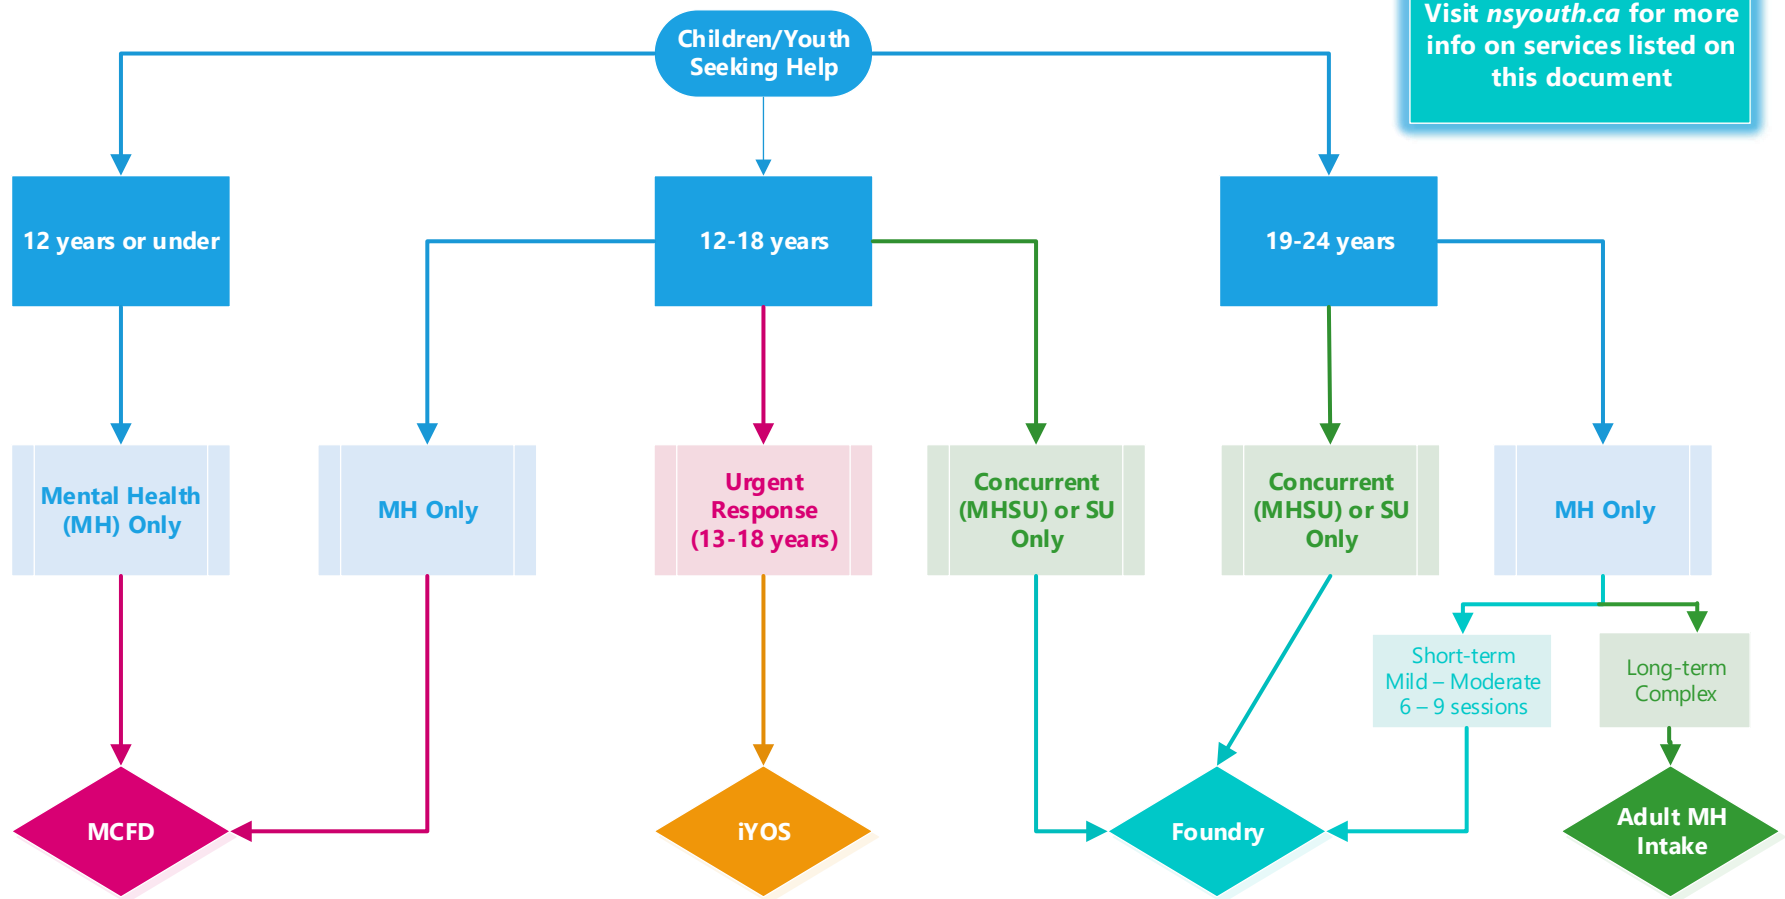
Children/Youth Seeking Help

Visit nsyouth.ca for more info on services listed on this document

12 years or under

12-18 years

19-24 years

Mental Health (MH) Only

MH Only

Urgent Response (13-18 years)

Concurrent (MHSU) or SU Only

Concurrent (MHSU) or SU Only

MH Only

Short-term Mild – Moderate 6 – 9 sessions

Long-term Complex

MCFD

iYOS

Foundry

Adult MH Intake